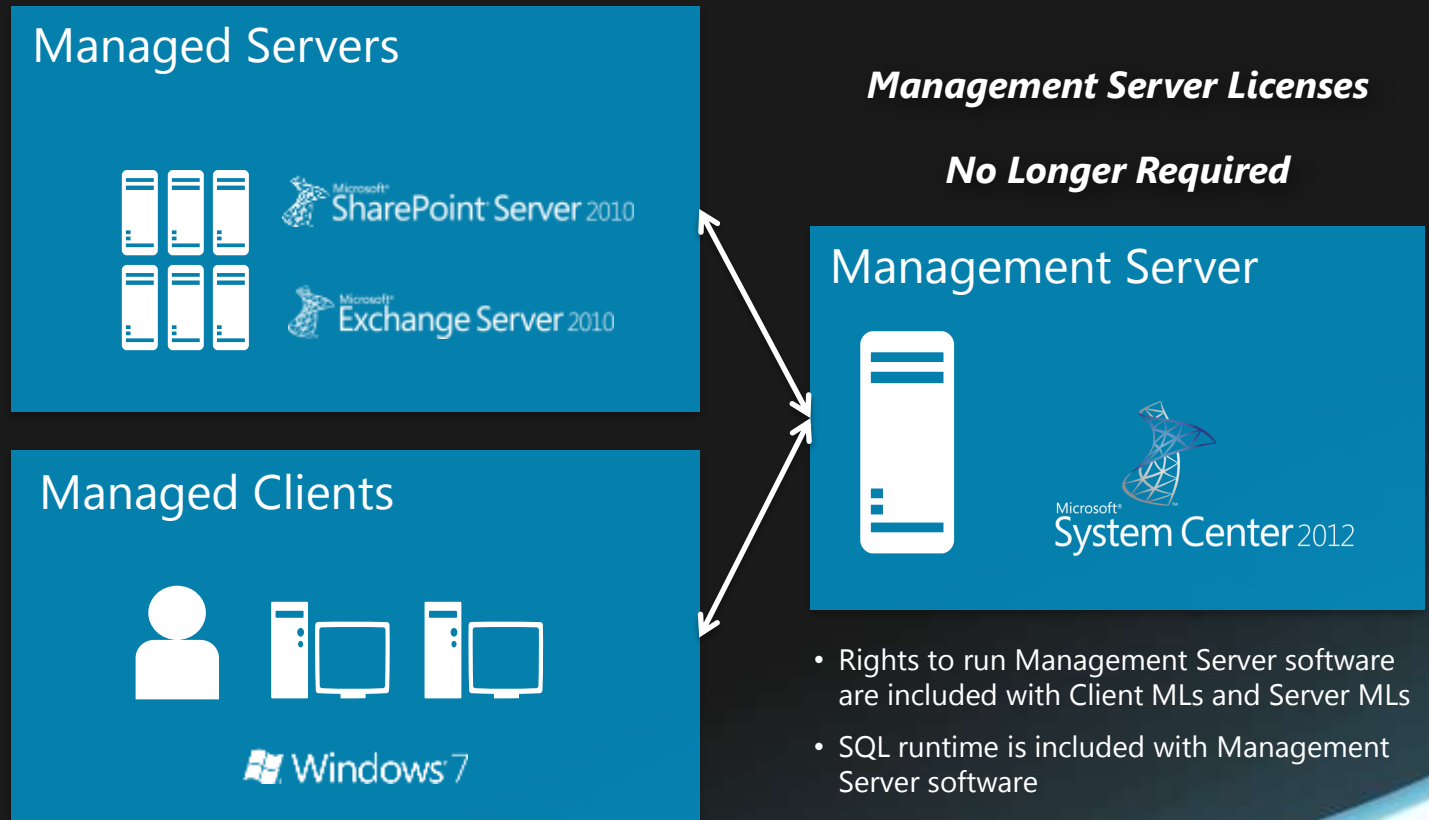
Managed Servers

Microsoft® SharePoint Server 2010

Microsoft® Exchange Server 2010

Managed Clients

Windows 7

Management Server Licenses

No Longer Required

Management Server

Microsoft® System Center 2012

• Rights to run Management Server software are included with Client MLs and Server MLs

• SQL runtime is included with Management Server software